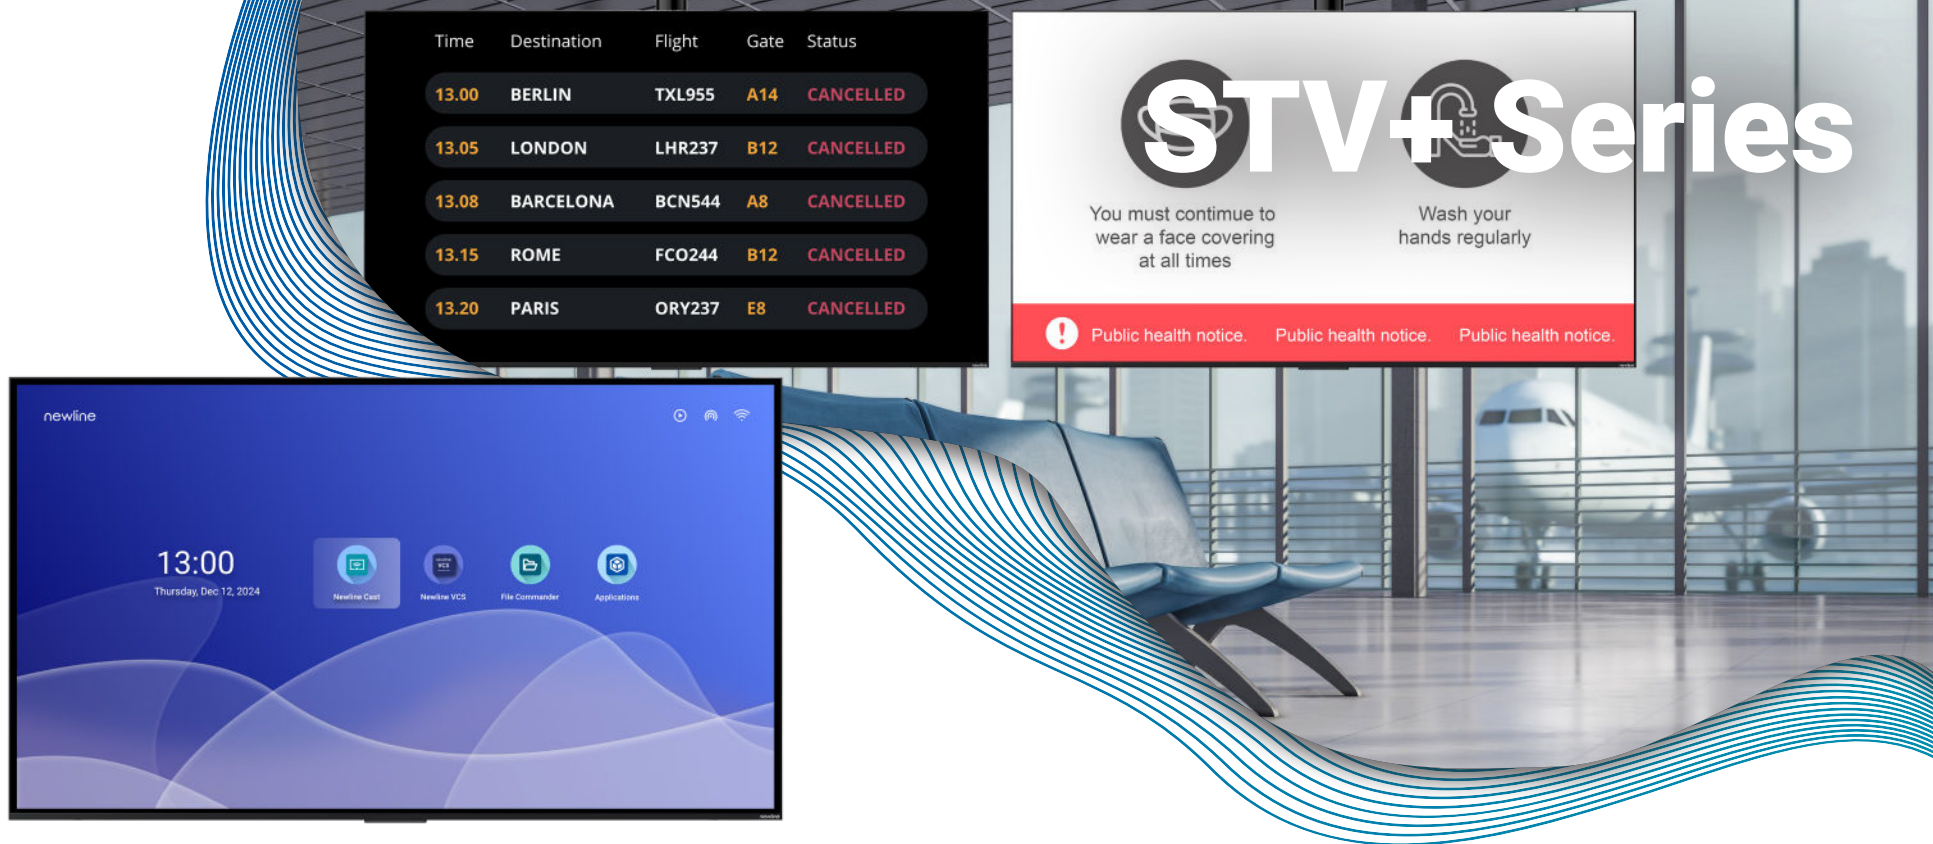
| Time | Destination | Flight | Gate | Status |
|---|---|---|---|---|
| 13.00 | BERLIN | TXL955 | A14 | CANCELLED |
| 13.05 | LONDON | LHR237 | B12 | CANCELLED |
| 13.08 | BARCELONA | BCN544 | A8 | CANCELLED |
| 13.15 | ROME | FCO244 | B12 | CANCELLED |
| 13.20 | PARIS | ORY237 | E8 | CANCELLED |

STV+ Series

You must continue to wear a face covering at all times

Wash your hands regularly

Public health notice. Public health notice. Public health notice.

newline

13:00
Thursday, Dec 12, 2024

Newline Cast
Newline VCS
File Commander
Applications